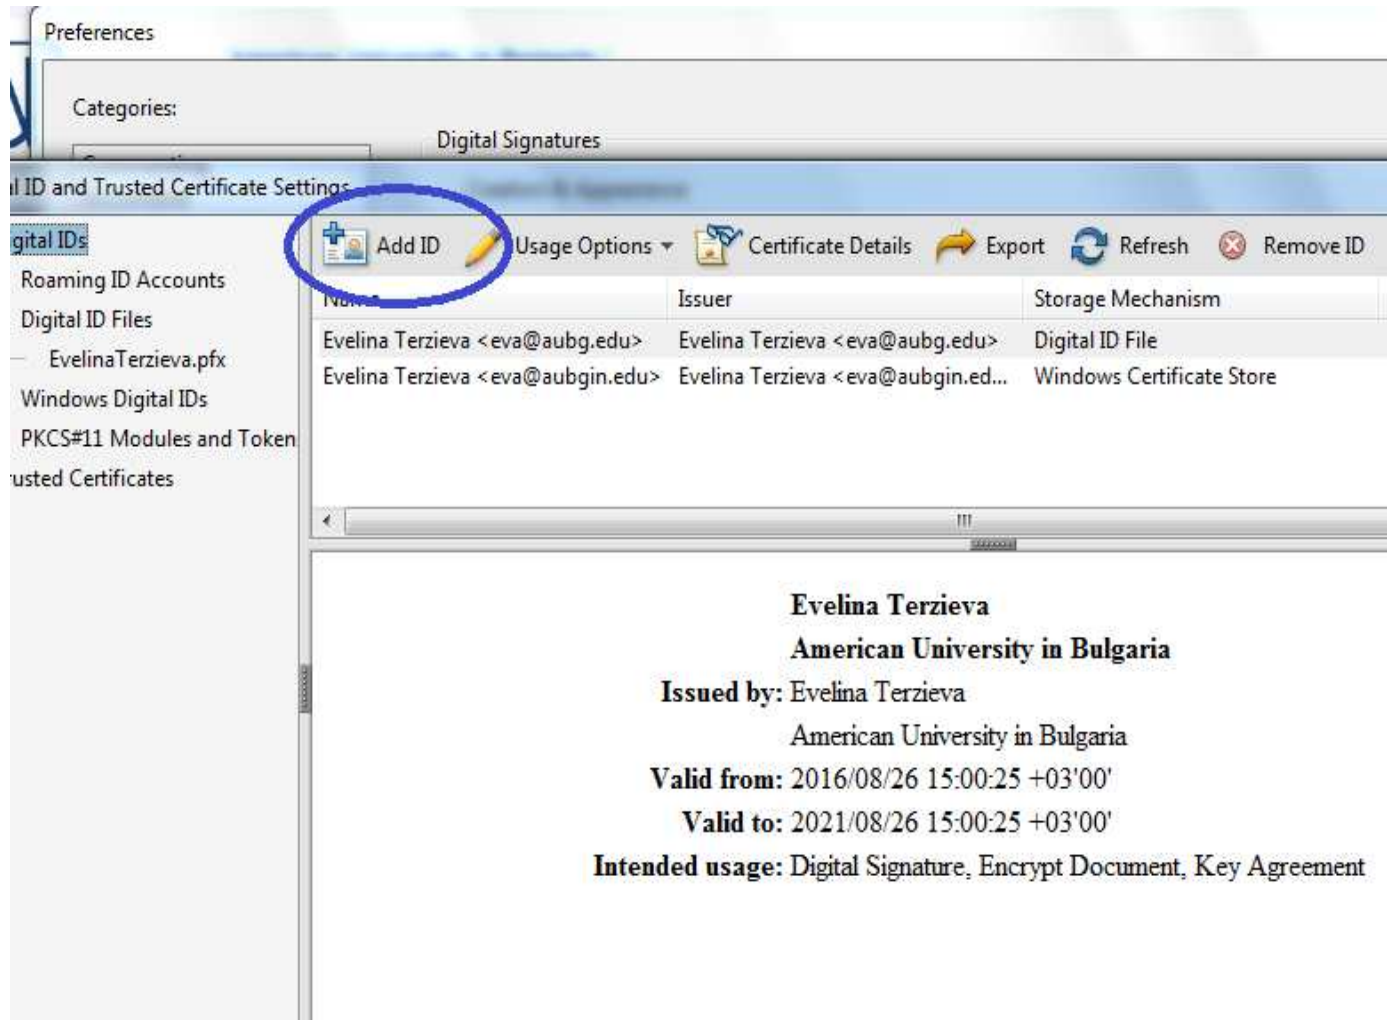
Preferences

Categories:

Digital Signatures

l ID and Trusted Certificate Settings

gital IDs
Roaming ID Accounts
Digital ID Files
EvelinaTerzieva.pfx
Windows Digital IDs
PKCS#11 Modules and Token
usted Certificates

Add ID | Usage Options | Certificate Details | Export | Refresh | Remove ID

| Name | Issuer | Storage Mechanism |
|---|---|---|
| Evelina Terzieva <eva@aubg.edu> | Evelina Terzieva <eva@aubg.edu> | Digital ID File |
| Evelina Terzieva <eva@aubgin.edu> | Evelina Terzieva <eva@aubgin.ed... | Windows Certificate Store |

Evelina Terzieva
American University in Bulgaria
Issued by: Evelina Terzieva
American University in Bulgaria
Valid from: 2016/08/26 15:00:25 +03'00'
Valid to: 2021/08/26 15:00:25 +03'00'
Intended usage: Digital Signature, Encrypt Document, Key Agreement